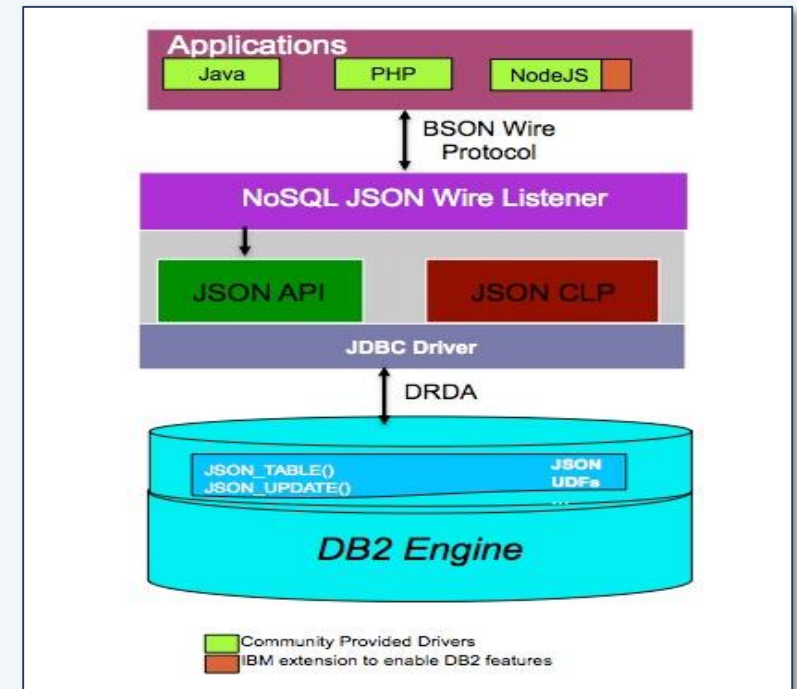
Applications
Java
PHP
NodeJS

BSON Wire Protocol

NoSQL JSON Wire Listener

JSON API
JSON CLP

JDBC Driver

DRDA

JSON_TABLE()
JSON_UPDATE()
...
JSON UDFs

DB2 Engine

Community Provided Drivers
IBM extension to enable DB2 features